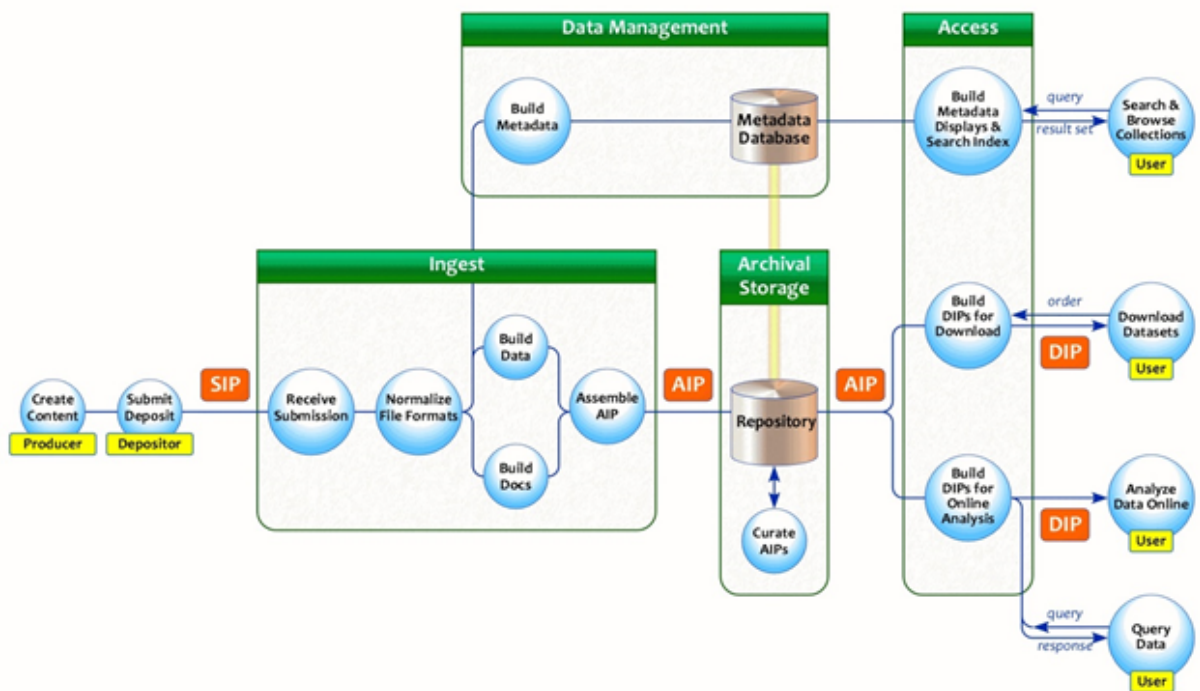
Data Management

Build Metadata

Metadata Database

Access

Build Metadata Displays & Search Index

query

result set

Search & Browse Collections

User

Ingest

Archival Storage

Build DIPs for Download

order

Download Datasets

User

DIP

Create Content

Producer

Submit Deposit

Depositor

SIP

Receive Submission

Normalize File Formats

Build Data

Build Docs

Assemble AIP

AIP

Repository

AIP

Curate AIPs

Build DIPs for Online Analysis

Analyze Data Online

User

DIP

query

response

Query Data

User